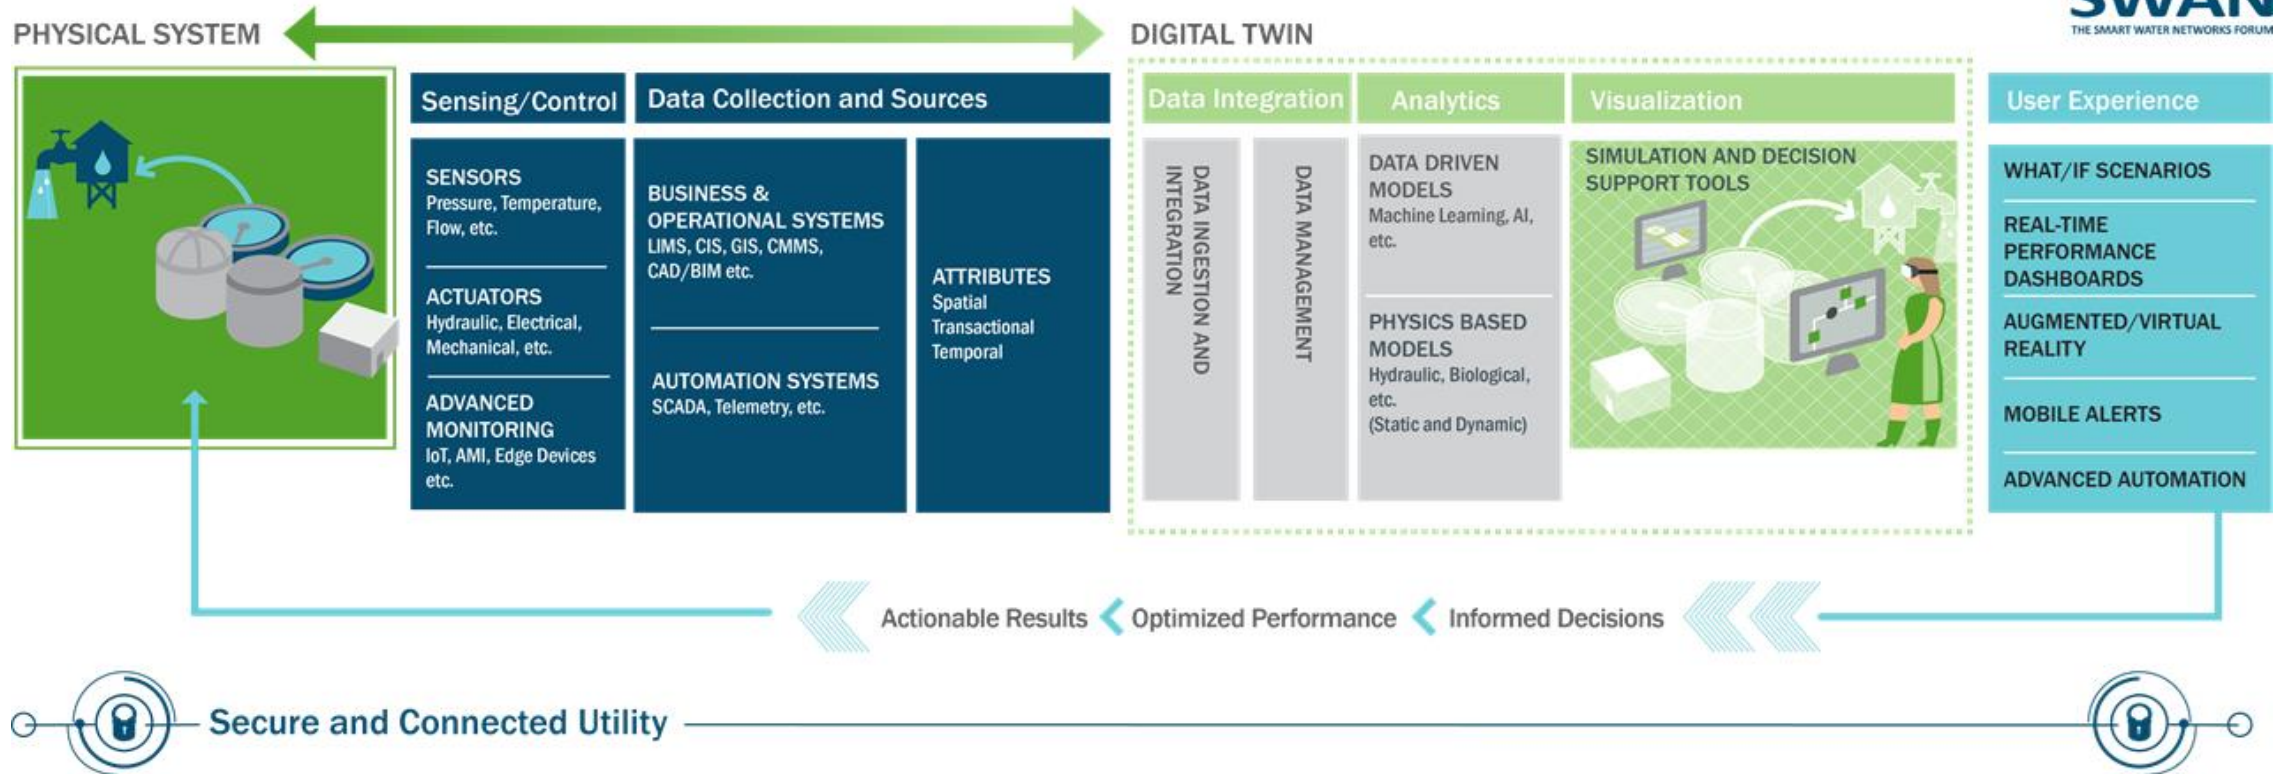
PHYSICAL SYSTEM

DIGITAL TWIN

SWAN
THE SMART WATER NETWORKS FORUM

Sensing/Control

SENSORS
Pressure, Temperature, Flow, etc.

ACTUATORS
Hydraulic, Electrical, Mechanical, etc.

ADVANCED MONITORING
IoT, AMI, Edge Devices etc.

Data Collection and Sources

BUSINESS & OPERATIONAL SYSTEMS
LIMS, CIS, GIS, CMMS, CAD/BIM etc.

AUTOMATION SYSTEMS
SCADA, Telemetry, etc.

ATTRIBUTES
Spatial
Transactional
Temporal

Data Integration

DATA INGESTION AND INTEGRATION

DATA MANAGEMENT

Analytics

DATA DRIVEN MODELS
Machine Learning, AI, etc.

PHYSICS BASED MODELS
Hydraulic, Biological, etc.
(Static and Dynamic)

Visualization

SIMULATION AND DECISION SUPPORT TOOLS

User Experience

WHAT/IF SCENARIOS

REAL-TIME PERFORMANCE DASHBOARDS

AUGMENTED/VIRTUAL REALITY

MOBILE ALERTS

ADVANCED AUTOMATION

Actionable Results Optimized Performance Informed Decisions

Secure and Connected Utility